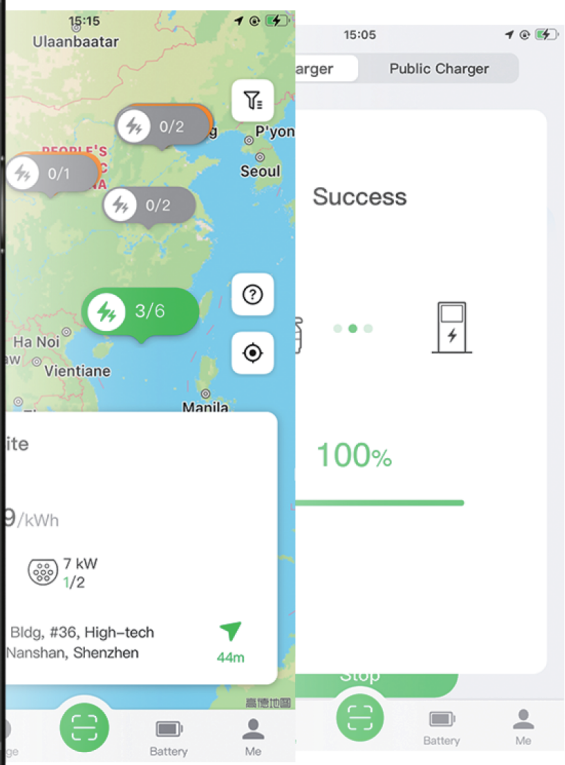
15:15

Ulaanbaatar

0/2

P'yon

PEOPLE'S

0/1

NA

Seoul

0/2

3/6

Ha Noi

Vientiane

Manila

ite

9/kWh

7 kW
1/2

Bldg, #36, High-tech
Nanshan, Shenzhen

44m

高德地图

ge

Battery

Me

15:05

arger

Public Charger

Success

100%

Stop

Battery

Me